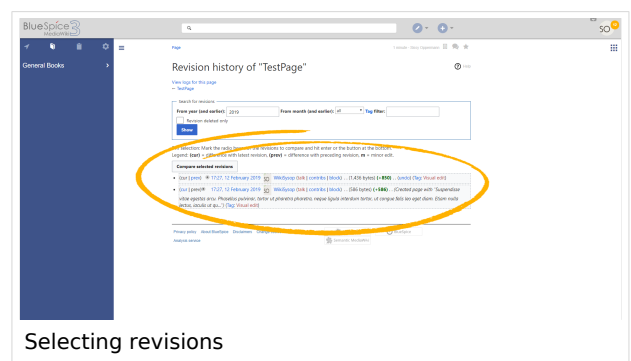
BlueSpice
MediaWiki

SO

General Books

Page

Revision history of "TestPage"

Help

View logs for this page
← TestPage

Search for revisions
From year (and earlier): 2019 From month (and earlier): all Tag filter:
Revision deleted only
Show

Diff selection: Mark the radio boxes of the revisions to compare and hit enter or the button at the bottom.
Legend: (cur) = difference with latest revision, (prev) = difference with preceding revision, m = minor edit.

Compare selected revisions

• (cur | prev) 17:27, 12 February 2019 WikiSysop (talk | contribs | block) . . (1,436 bytes) (+850) . . (undo) (Tag: Visual edit)
• (cur | prev) 17:27, 12 February 2019 WikiSysop (talk | contribs | block) . . (586 bytes) (+586) . . (Created page with "Suspendisse vitae egestas arcu. Phasellus pulvinar, tortor ut pharetra pharetra, neque ligula interdum tortor, ut congue felis leo eget diam. Etiam nulla lectus, iaculis ut qu...") (Tag: Visual edit)

Privacy policy About BlueSpice Disclaimers

Selecting revisions